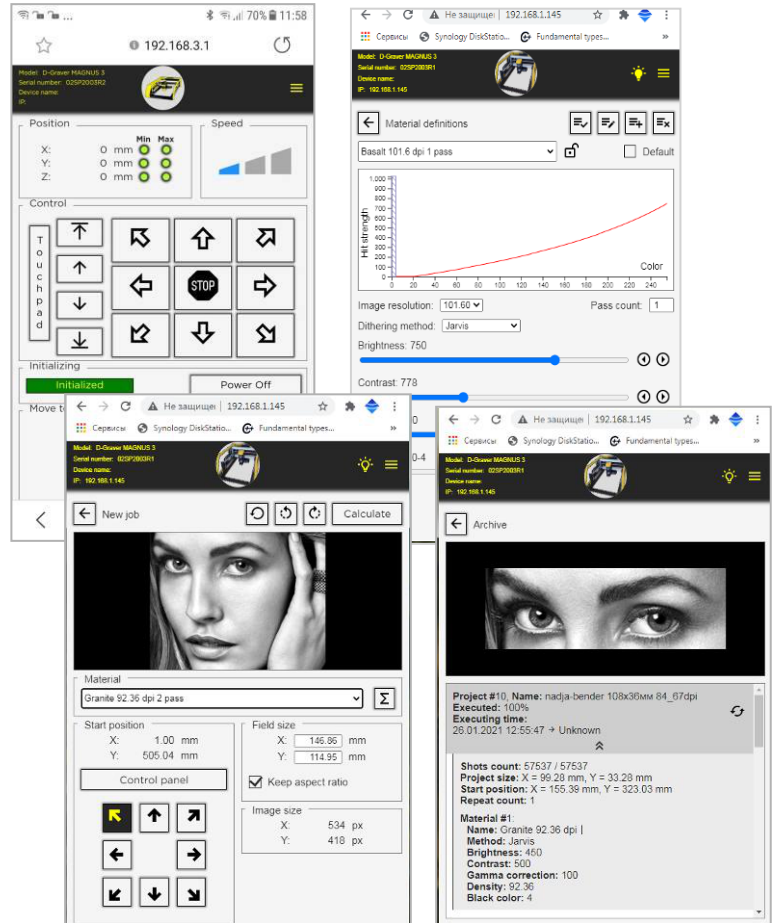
70% 11:58

192.168.3.1

Model: D-Graver MAGNUS 3
Serial number: 02SP2003R2
Device name:
IP:

Position
Min Max
X: 0 mm
Y: 0 mm
Z: 0 mm

Speed

Control
Touchpad

STOP

Initializing
Initialized
Power Off

Move t

Не защище | 192.168.1.145
Сервисы Synology DiskStation Fundamental types...

Model: D-Graver MAGNUS 3
Serial number: 02SP2003R1
Device name:
IP: 192.168.1.145

Material definitions

Basalt 101.6 dpi 1 pass
Default

Hit strength
1,000
0,900
0,800
0,700
0,600
0,500
0,400
0,300
0,200
0,100
0
Color
0 20 40 60 80 100 120 140 160 180 200 220 240

Image resolution: 101.60
Pass count: 1
Dithering method: Jarvis
Brightness: 750
Contrast: 778

Не защище | 192.168.1.145
Сервисы Synology DiskStation Fundamental types...

Model: D-Graver MAGNUS 3
Serial number: 02SP2003R1
Device name:
IP: 192.168.1.145

New job
Calculate

Material
Granite 92.36 dpi 2 pass
Σ

Start position
X: 1.00 mm
Y: 505.04 mm
Control panel

Field size
X: 146.86 mm
Y: 114.95 mm
Keep aspect ratio

Image size
X: 534 px
Y: 418 px

Не защище | 192.168.1.145
Сервисы Synology DiskStation Fundamental types...

Model: D-Graver MAGNUS 3
Serial number: 02SP2003R1
Device name:
IP: 192.168.1.145

Archive

Project #10, Name: nadja-bender 108x36мм 84_67dpi
Executed: 100%
Executing time:
26.01.2021 12:55:47 → Unknown

Shots count: 57537 / 57537
Project size: X = 99.28 mm, Y = 33.28 mm
Start position: X = 155.39 mm, Y = 323.03 mm
Repeat count: 1

Material #1:
Name: Granite 92.36 dpi |
Method: Jarvis
Brightness: 450
Contrast: 500
Gamma correction: 100
Density: 92.36
Black color: 4